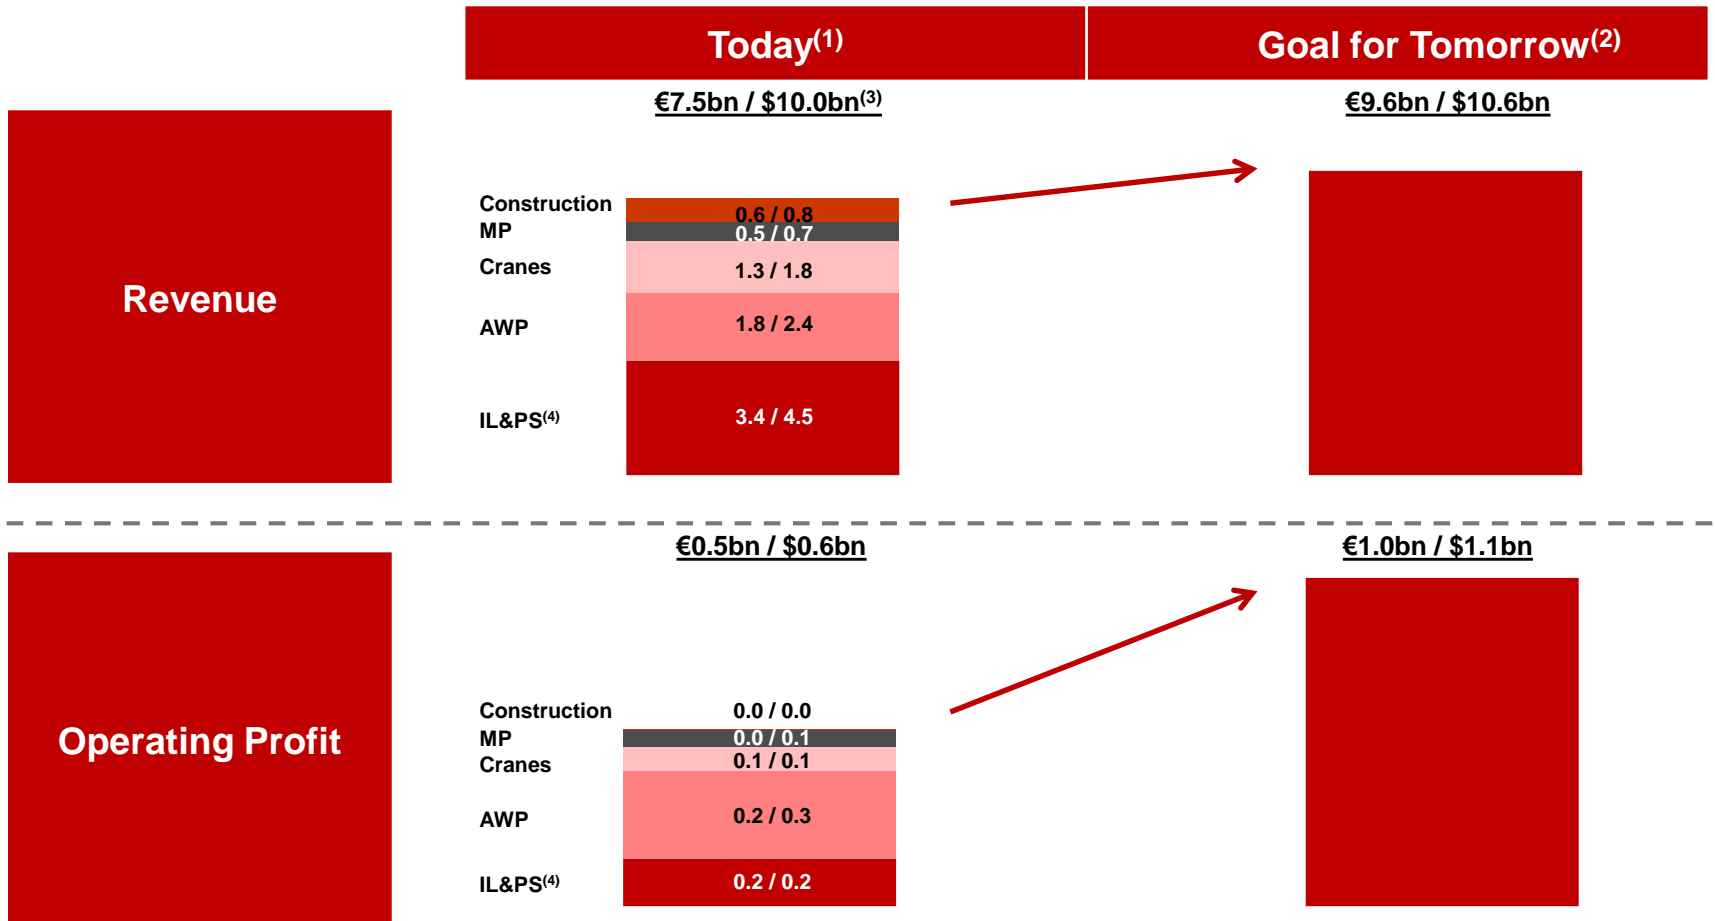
Today$^{(1)}$

Goal for Tomorrow$^{(2)}$

Revenue

€7.5bn / \$10.0bn$^{(3)}$

Construction 0.6 / 0.8
MP 0.5 / 0.7
Cranes 1.3 / 1.8
AWP 1.8 / 2.4
IL&PS$^{(4)}$ 3.4 / 4.5

€9.6bn / \$10.6bn

Operating Profit

€0.5bn / \$0.6bn

Construction 0.0 / 0.0
MP 0.0 / 0.1
Cranes 0.1 / 0.1
AWP 0.2 / 0.3
IL&PS$^{(4)}$ 0.2 / 0.2

€1.0bn / \$1.1bn